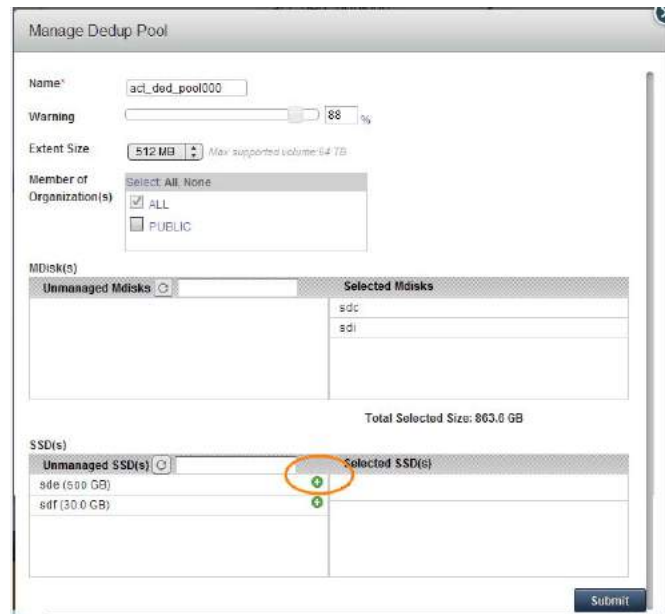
Manage Dedup Pool

Name* act_ded_pool000

Warning 88 %

Extent Size 512 MB Max supported volume 64 TB

Member of Organization(s) Select: All, None

ALL

PUBLIC

MDisk(s)

| Unmanaged Mdisks | Selected Mdisks |
|---|---|
| | sdc |
| | sdi |

Total Selected Size: 863.0 GB

SSD(s)

| Unmanaged SSD(s) | Selected SSD(s) |
|---|---|
| sde (500 GB) | |
| sdf (30.0 GB) | |

Submit